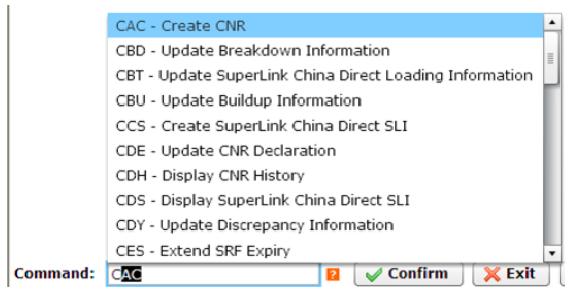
CAC - Create CNR
CBD - Update Breakdown Information
CBT - Update SuperLink China Direct Loading Information
CBU - Update Buildup Information
CCS - Create SuperLink China Direct SLI
CDE - Update CNR Declaration
CDH - Display CNR History
CDS - Display SuperLink China Direct SLI
CDY - Update Discrepancy Information
CES - Extend SRF Expiry

Command: CAC ? Confirm Exit